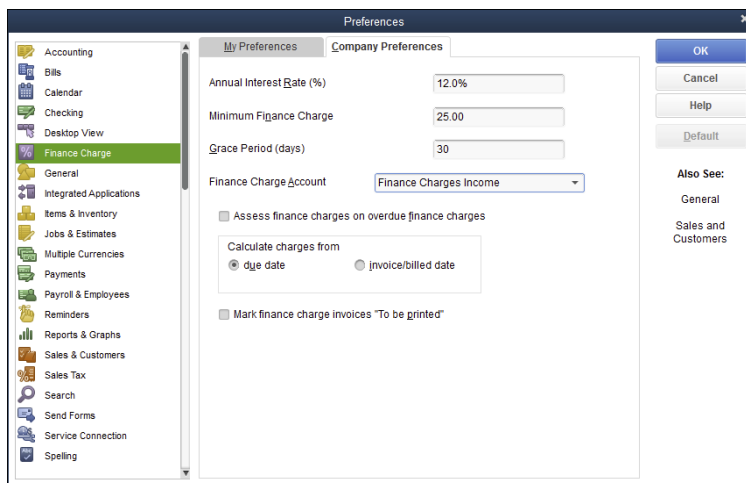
Preferences

Accounting
Bills
Calendar
Checking
Desktop View
Finance Charge
General
Integrated Applications
Items & Inventory
Jobs & Estimates
Multiple Currencies
Payments
Payroll & Employees
Reminders
Reports & Graphs
Sales & Customers
Sales Tax
Search
Send Forms
Service Connection
Spelling

My Preferences
Company Preferences

Annual Interest Rate (%) 12.0%
Minimum Finance Charge 25.00
Grace Period (days) 30
Finance Charge Account Finance Charges Income

Assess finance charges on overdue finance charges

Calculate charges from
due date
invoice/billed date

Mark finance charge invoices "To be printed"

OK
Cancel
Help
Default

Also See:
General
Sales and Customers